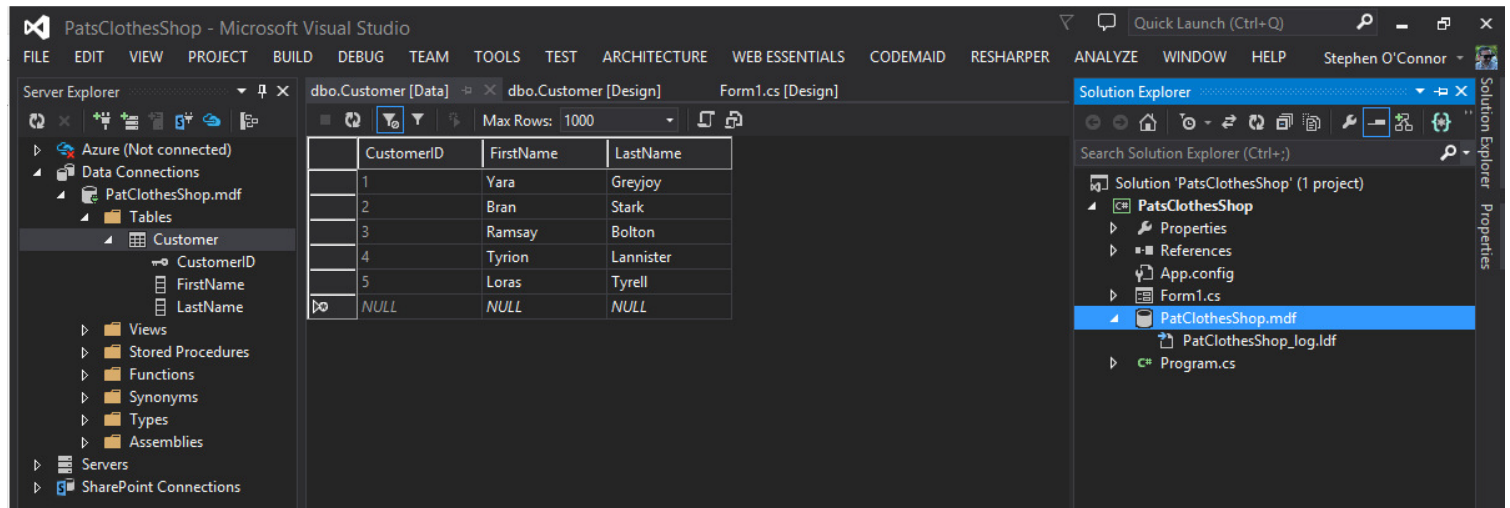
PatsClothesShop - Microsoft Visual Studio

Quick Launch (Ctrl+Q)

FILE EDIT VIEW PROJECT BUILD DEBUG TEAM TOOLS TEST ARCHITECTURE WEB ESSENTIALS CODEMAID RESHARPER ANALYZE WINDOW HELP Stephen O'Connor

Server Explorer

Azure (Not connected)
Data Connections
PatClothesShop.mdf
Tables
Customer
CustomerID
FirstName
LastName
Views
Stored Procedures
Functions
Synonyms
Types
Assemblies
Servers
SharePoint Connections

dbo.Customer [Data] dbo.Customer [Design] Form1.cs [Design]

Max Rows: 1000

| | CustomerID | FirstName | LastName |
|---|---|---|---|
| | 1 | Yara | Greyjoy |
| | 2 | Bran | Stark |
| | 3 | Ramsay | Bolton |
| | 4 | Tyrion | Lannister |
| | 5 | Loras | Tyrell |
| | NULL | NULL | NULL |

Solution Explorer

Search Solution Explorer (Ctrl+;)

Solution 'PatsClothesShop' (1 project)
PatsClothesShop
Properties
References
App.config
Form1.cs
PatClothesShop.mdf
PatClothesShop_log.ldf
Program.cs

Solution Explorer
Properties